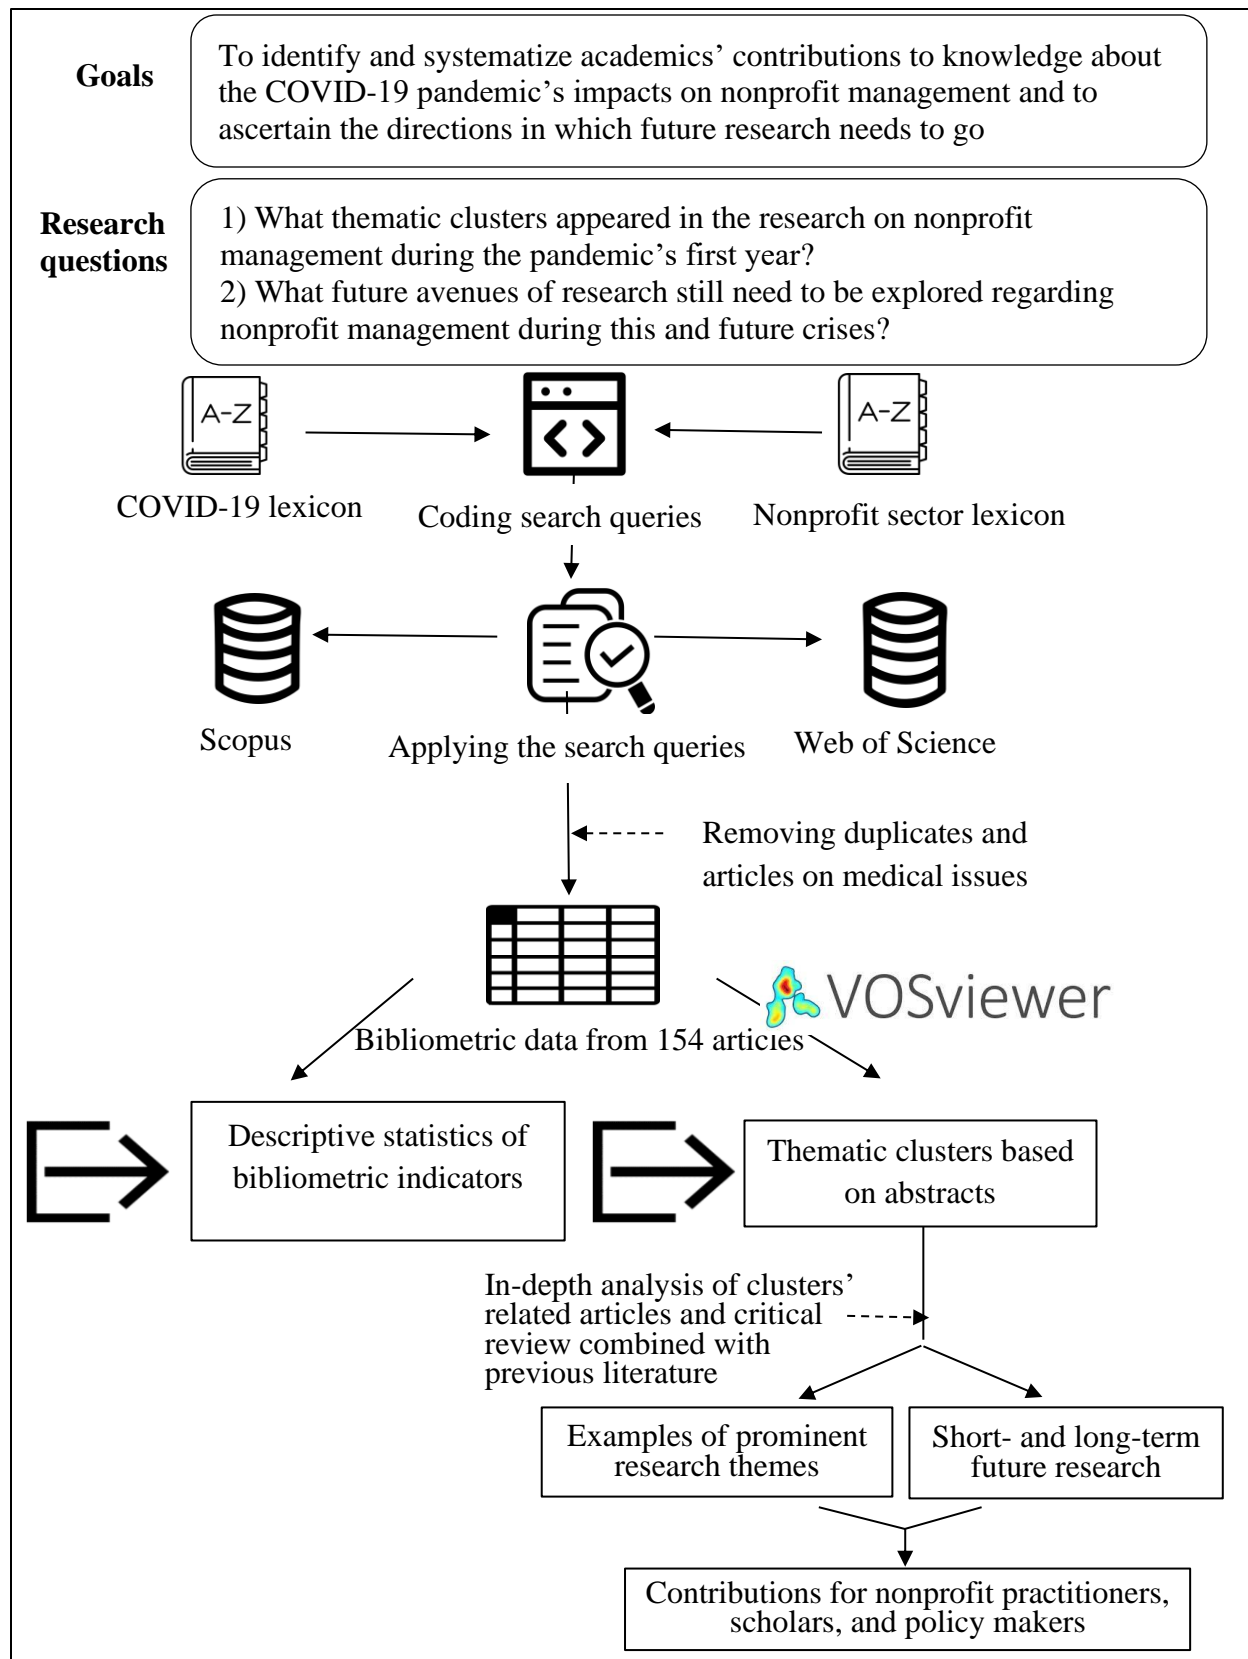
Goals

To identify and systematize academics' contributions to knowledge about the COVID-19 pandemic's impacts on nonprofit management and to ascertain the directions in which future research needs to go

Research questions

1) What thematic clusters appeared in the research on nonprofit management during the pandemic's first year?
2) What future avenues of research still need to be explored regarding nonprofit management during this and future crises?

A-Z

A-Z

COVID-19 lexicon

Coding search queries

Nonprofit sector lexicon

Scopus

Applying the search queries

Web of Science

Removing duplicates and articles on medical issues

VOSviewer

Bibliometric data from 154 articles

Descriptive statistics of bibliometric indicators

Thematic clusters based on abstracts

In-depth analysis of clusters' related articles and critical review combined with previous literature

Examples of prominent research themes

Short- and long-term future research

Contributions for nonprofit practitioners, scholars, and policy makers